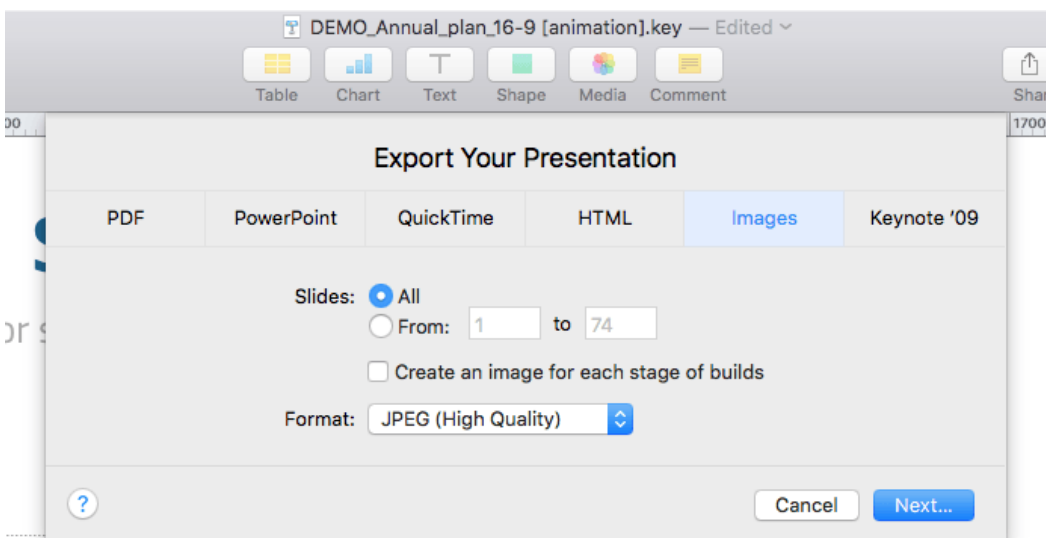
DEMO_Annual_plan_16-9 [animation].key — Edited

Table Chart Text Shape Media Comment Shar

00 1700

Export Your Presentation

PDF PowerPoint QuickTime HTML Images Keynote '09

Slides: All
From: 1 to 74

Create an image for each stage of builds

Format: JPEG (High Quality)

?

Cancel Next...